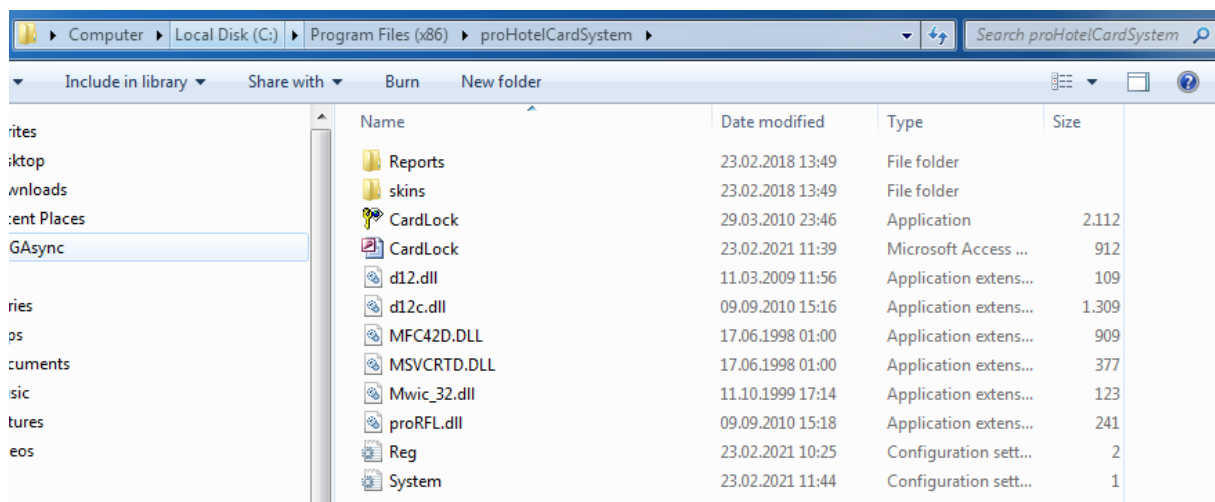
▸ Computer ▸ Local Disk (C:) ▸ Program Files (x86) ▸ proHotelCardSystem ▸

Search proHotelCardSystem

Include in library ▾ Share with ▾ Burn New folder

rites
sktop
wnloads
cent Places
GAsync

ries
ps
cuments
sic
tures
eos

| Name | Date modified | Type | Size |
|---|---|---|---|
| Reports | 23.02.2018 13:49 | File folder | |
| skins | 23.02.2018 13:49 | File folder | |
| CardLock | 29.03.2010 23:46 | Application | 2.112 |
| CardLock | 23.02.2021 11:39 | Microsoft Access ... | 912 |
| d12.dll | 11.03.2009 11:56 | Application extens... | 109 |
| d12c.dll | 09.09.2010 15:16 | Application extens... | 1.309 |
| MFC42D.DLL | 17.06.1998 01:00 | Application extens... | 909 |
| MSVCRTD.DLL | 17.06.1998 01:00 | Application extens... | 377 |
| Mwic_32.dll | 11.10.1999 17:14 | Application extens... | 123 |
| proRFL.dll | 09.09.2010 15:18 | Application extens... | 241 |
| Reg | 23.02.2021 10:25 | Configuration sett... | 2 |
| System | 23.02.2021 11:44 | Configuration sett... | 1 |